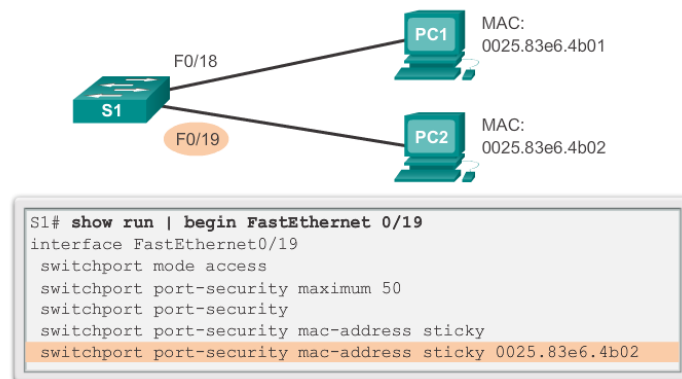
F0/18

S1

F0/19

PC1

MAC:
0025.83e6.4b01

PC2

MAC:
0025.83e6.4b02

S1# show run | begin FastEthernet 0/19
interface FastEthernet0/19
switchport mode access
switchport port-security maximum 50
switchport port-security
switchport port-security mac-address sticky
switchport port-security mac-address sticky 0025.83e6.4b02